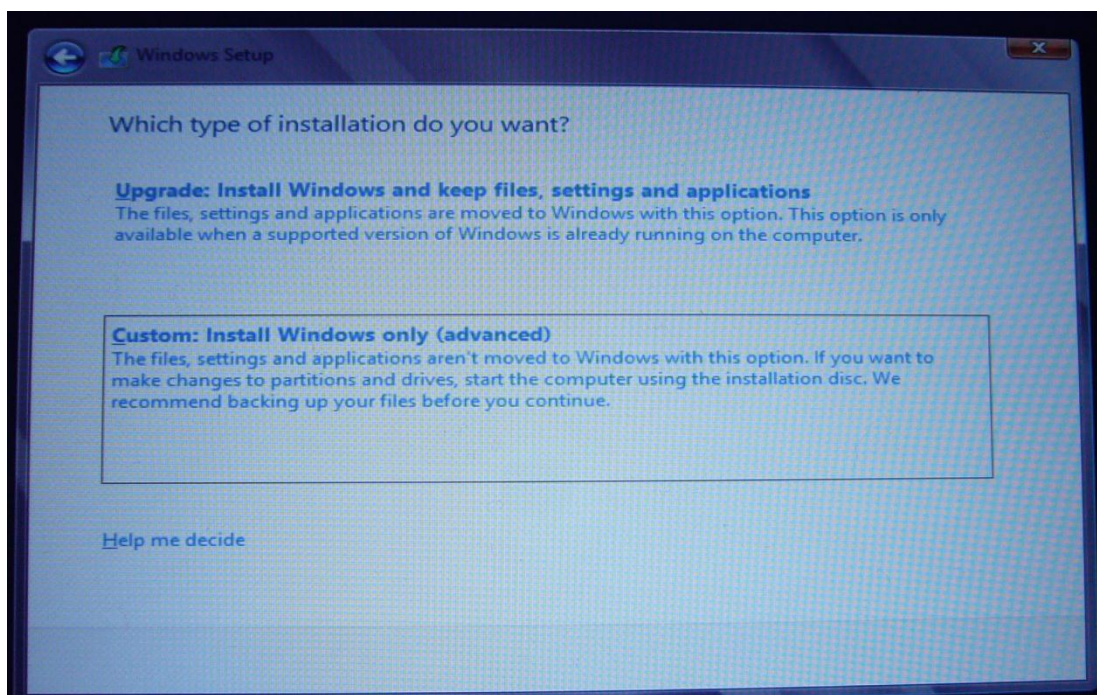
Windows Setup

Which type of installation do you want?

Upgrade: Install Windows and keep files, settings and applications
The files, settings and applications are moved to Windows with this option. This option is only available when a supported version of Windows is already running on the computer.

Custom: Install Windows only (advanced)
The files, settings and applications aren't moved to Windows with this option. If you want to make changes to partitions and drives, start the computer using the installation disc. We recommend backing up your files before you continue.

Help me decide